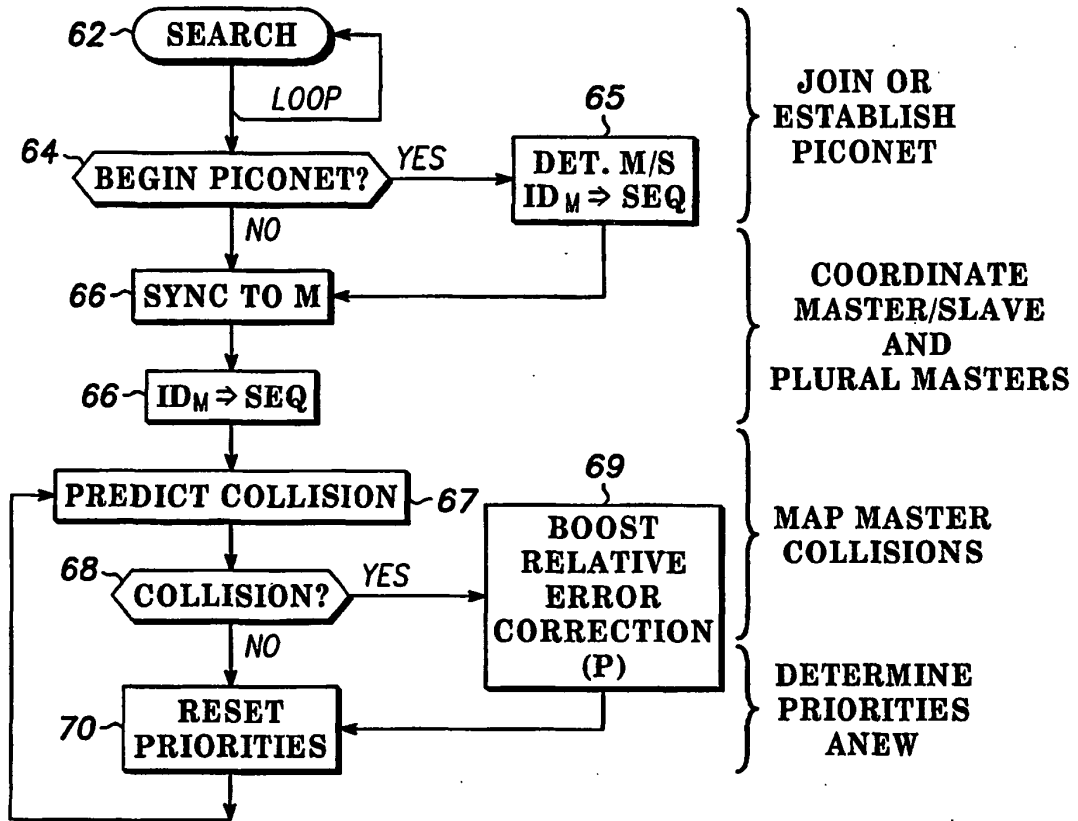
62 SEARCH

LOOP

64 BEGIN PICONET?

YES

65

DET. M/S $ID_M \Rightarrow SEQ$

NO

66 SYNC TO M

66 $ID_M \Rightarrow SEQ$

PREDICT COLLISION 67

69

68 COLLISION?

YES

BOOST RELATIVE ERROR CORRECTION (P)

NO

70 RESET PRIORITIES

JOIN OR ESTABLISH PICONET

COORDINATE MASTER/SLAVE AND PLURAL MASTERS

MAP MASTER COLLISIONS

DETERMINE PRIORITIES ANEW